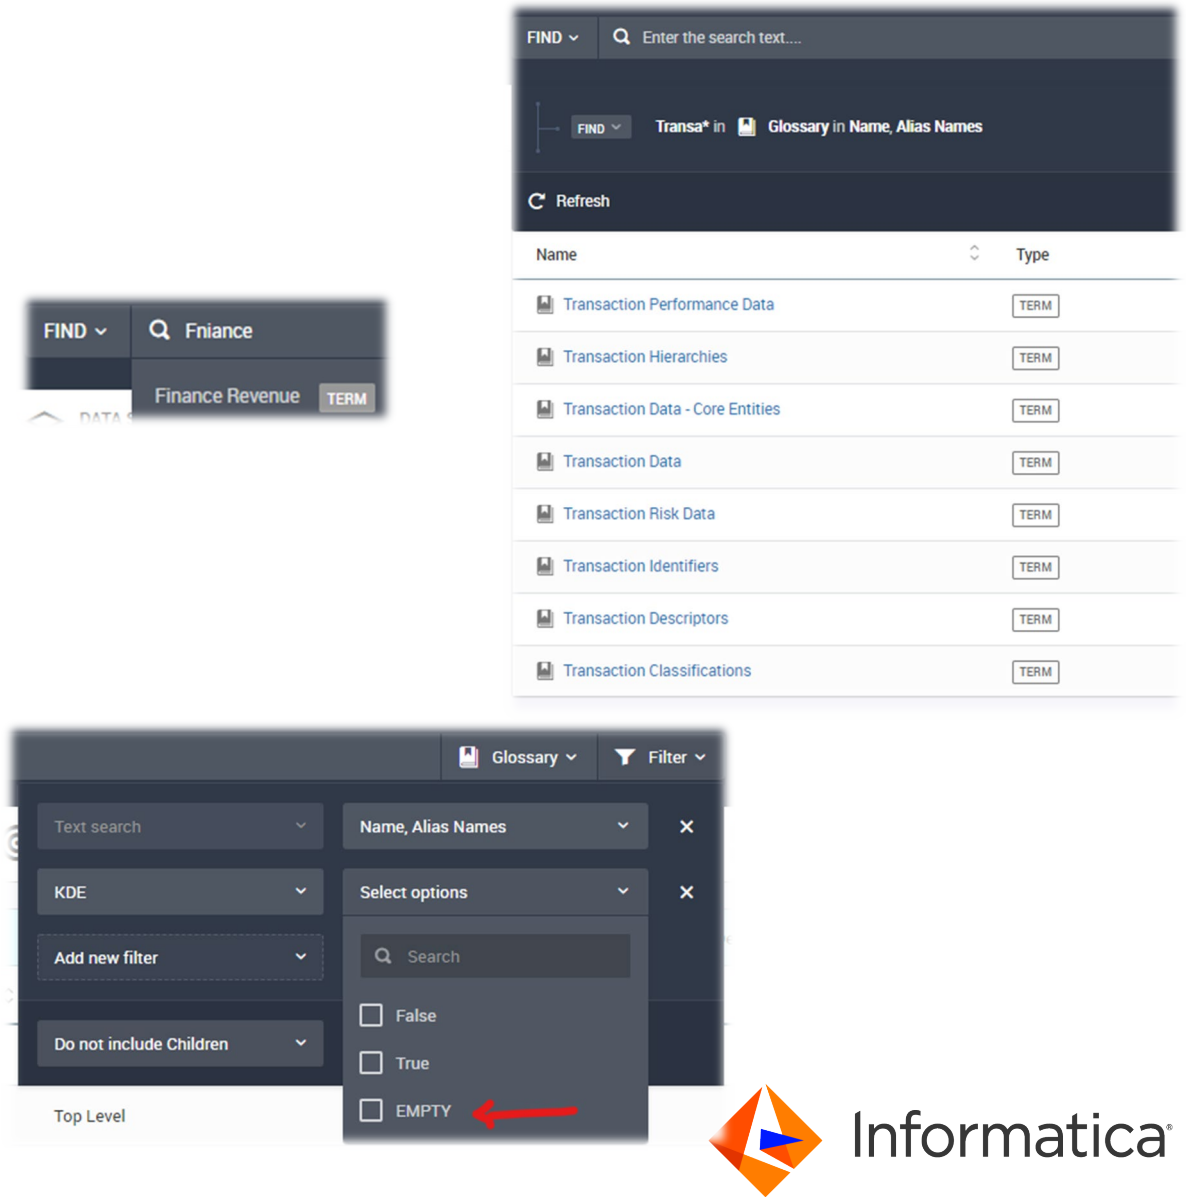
FIND Enter the search text....

FIND Transa* in Glossary in Name, Alias Names

Refresh

| Name | Type |
|---|---|
| Transaction Performance Data | TERM |
| Transaction Hierarchies | TERM |
| Transaction Data - Core Entities | TERM |
| Transaction Data | TERM |
| Transaction Risk Data | TERM |
| Transaction Identifiers | TERM |
| Transaction Descriptors | TERM |
| Transaction Classifications | TERM |

FIND Fniance

Finance Revenue TERM

DATA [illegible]

Glossary Filter

Text search

Name, Alias Names

KDE

Select options

Add new filter

Search

False

True

Do not include Children

EMPTY

Top Level

Informatica®